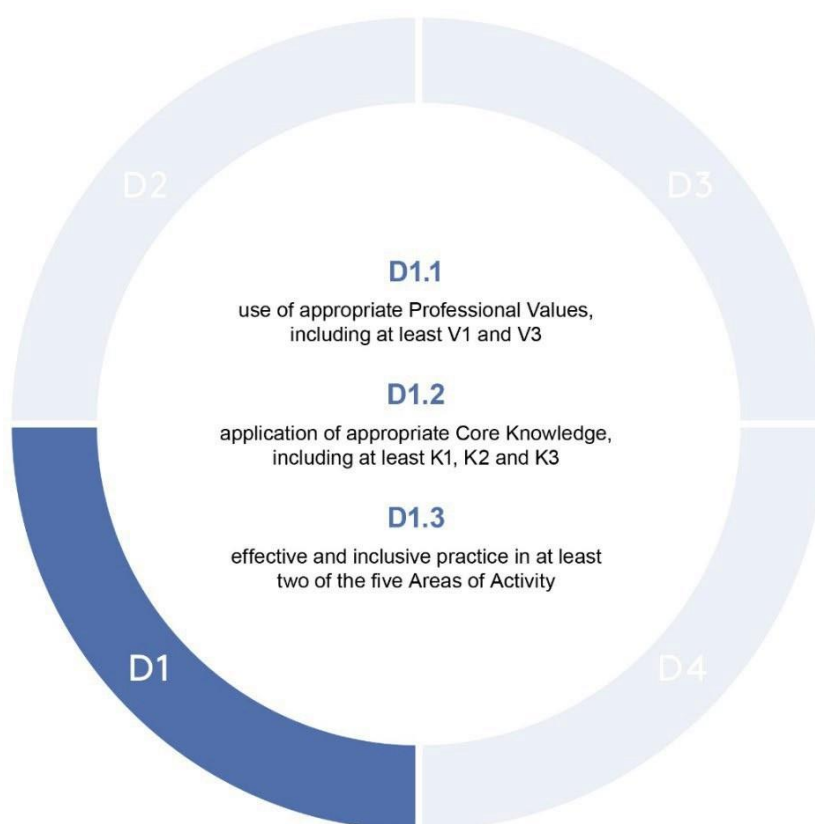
D2

D3

D1.1

use of appropriate Professional Values, including at least V1 and V3

D1.2

application of appropriate Core Knowledge, including at least K1, K2 and K3

D1.3

effective and inclusive practice in at least two of the five Areas of Activity

D1

D4